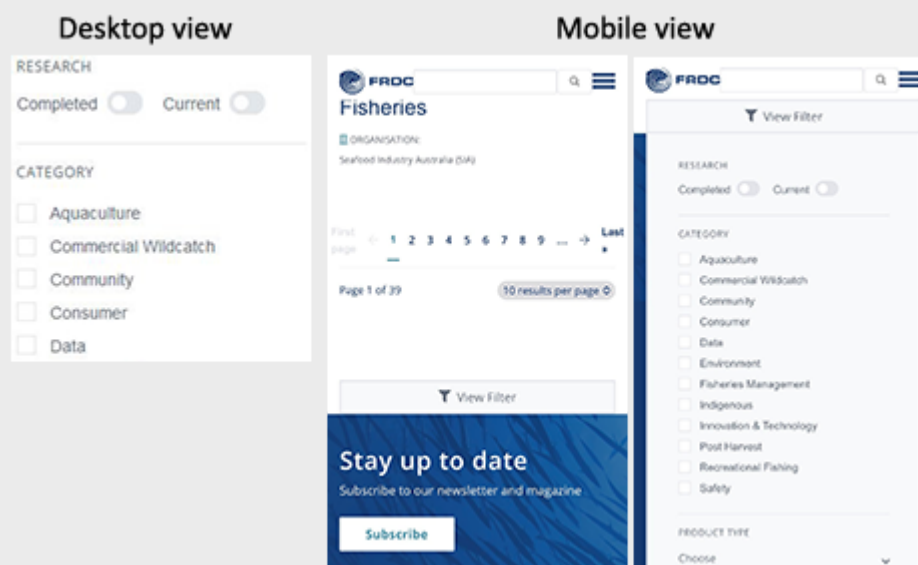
Desktop view

RESEARCH

Completed Current

CATEGORY

Aquaculture

Commercial Wildcatch

Community

Consumer

Data

Mobile view

FRDC

Fisheries

ORGANISATION:

Seafood Industry Australia (SIA)

First page ← 1 2 3 4 5 6 7 8 9 ... → Last »

Page 1 of 39

10 results per page

View Filter

Stay up to date

Subscribe to our newsletter and magazine

Subscribe

FRDC

View Filter

RESEARCH

Completed Current

CATEGORY

Aquaculture

Commercial Wildcatch

Community

Consumer

Data

Environment

Fisheries Management

Indigenous

Innovation & Technology

Post Harvest

Recreational Fishing

Safety

PRODUCT TYPE

Choose